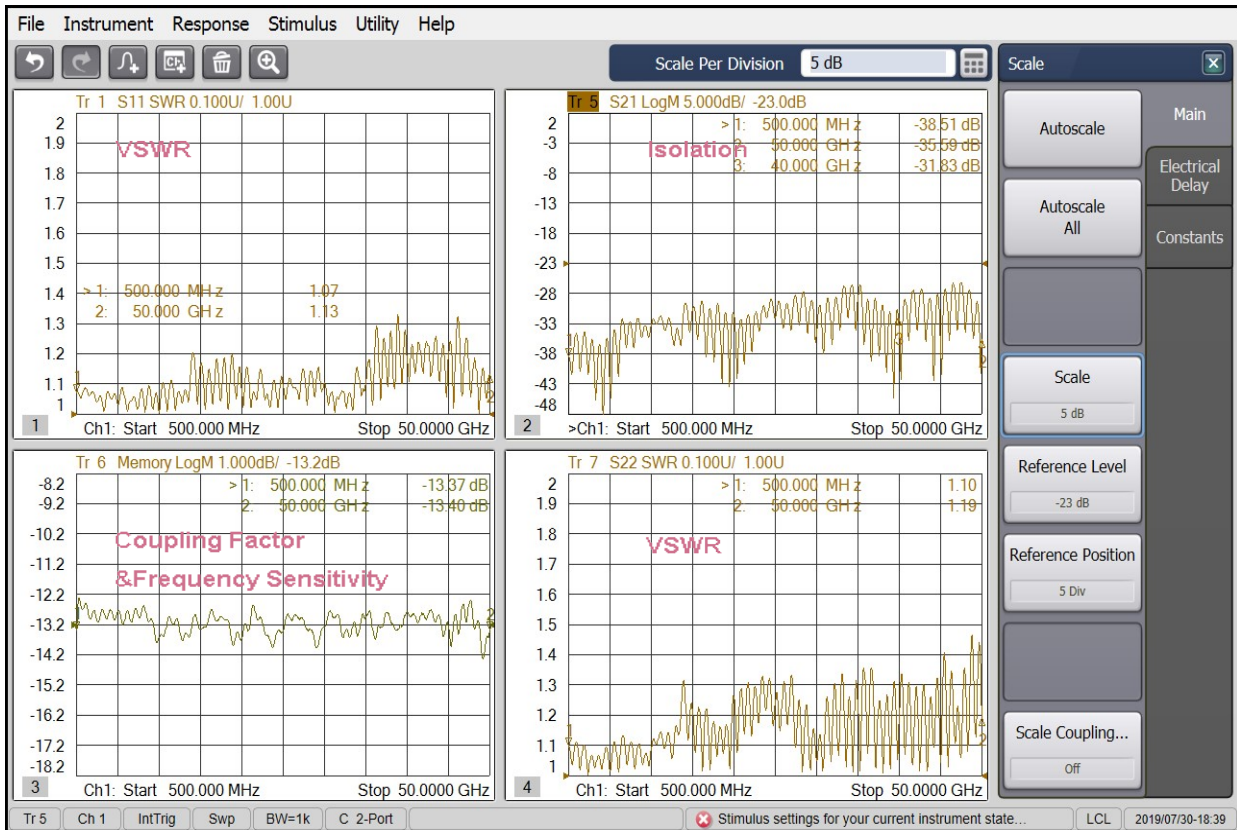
File Instrument Response Stimulus Utility Help

Scale Per Division 5 dB

Scale

Tr 1 S11 SWR 0.100U/ 1.00U

2
1.9
1.8
1.7
1.6
1.5
1.4
1.3
1.2
1.1
1

VSWR

> 1: 500.000 MHz 1.07
2: 50.000 GHz 1.13

1 Ch1: Start 500.000 MHz Stop 50.0000 GHz

Tr 5 S21 LogM 5.000dB/ -23.0dB

> 1: 500.000 MHz -38.51 dB
2: 50.000 GHz -35.59 dB
3: 40.000 GHz -31.83 dB

Isolation

2
-3
-8
-13
-18
-23
-28
-33
-38
-43
-48

2 >Ch1: Start 500.000 MHz Stop 50.0000 GHz

Tr 6 Memory LogM 1.000dB/ -13.2dB

> 1: 500.000 MHz -13.37 dB
2: 50.000 GHz -13.40 dB

-8.2
-9.2
-10.2
-11.2
-12.2
-13.2
-14.2
-15.2
-16.2
-17.2
-18.2

Coupling Factor
&Frequency Sensitivity

3 Ch1: Start 500.000 MHz Stop 50.0000 GHz

Tr 7 S22 SWR 0.100U/ 1.00U

> 1: 500.000 MHz 1.10
2: 50.000 GHz 1.19

2
1.9
1.8
1.7
1.6
1.5
1.4
1.3
1.2
1.1
1

VSWR

4 Ch1: Start 500.000 MHz Stop 50.0000 GHz

Autoscale

Autoscale All

Main

Electrical Delay

Constants

Scale
5 dB

Reference Level
-23 dB

Reference Position
5 Div

Scale Coupling...
Off

Tr 5 | Ch 1 | IntTrig | Swp | BW=1k | C 2-Port | Stimulus settings for your current instrument state... | LCL | 2019/07/30-18:39